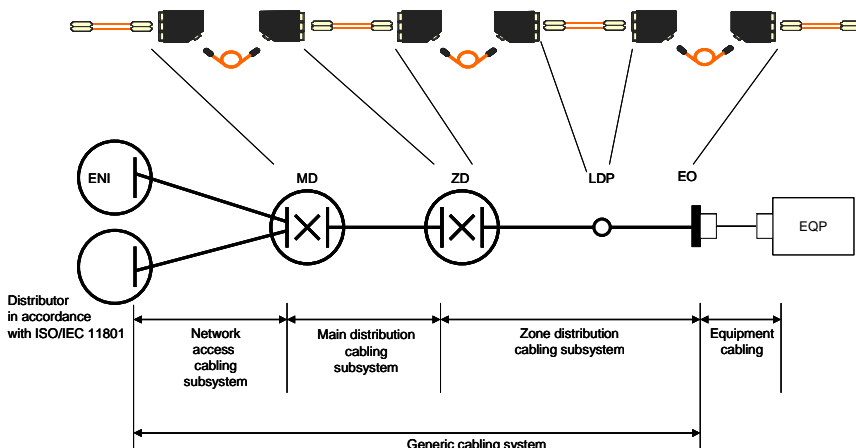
ENI

MD

ZD

LDP

EO

EQP

Distributor in accordance with ISO/IEC 11801

Network access cabling subsystem

Main distribution cabling subsystem

Zone distribution cabling subsystem

Equipment cabling

Generic cabling system